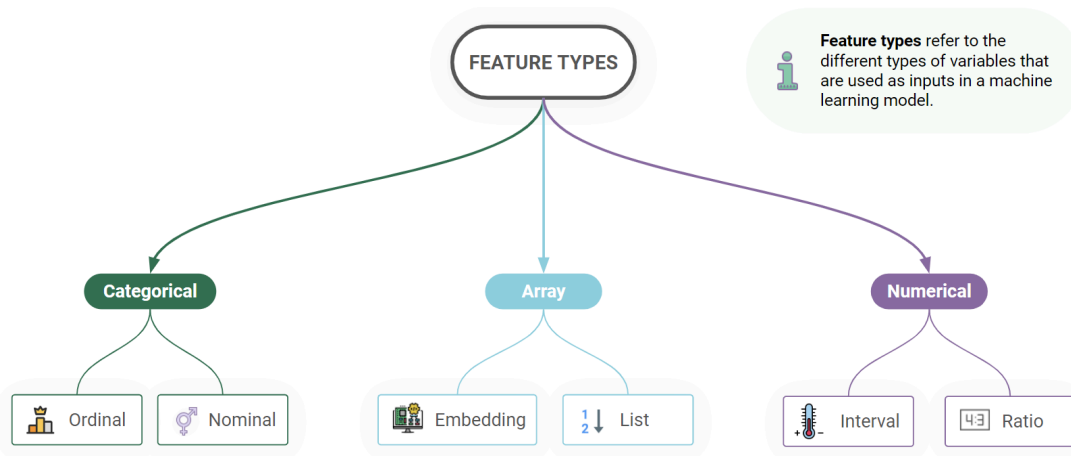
FEATURE TYPES

**Feature types** refer to the different types of variables that are used as inputs in a machine learning model.

Categorical

Array

Numerical

Ordinal

Nominal

Embedding

1
2
List

+ −
Interval

4:3
Ratio